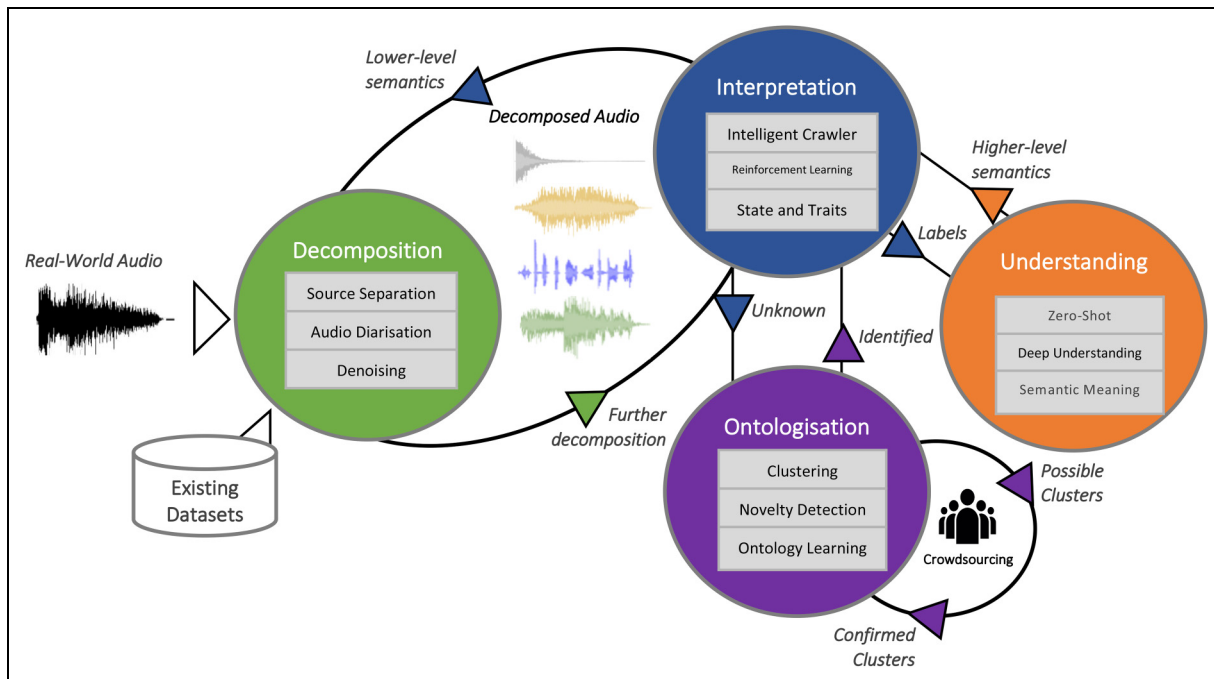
Lower-level semantics

Decomposed Audio

Interpretation

Intelligent Crawler

Reinforcement Learning

State and Traits

Higher-level semantics

Labels

Understanding

Zero-Shot

Deep Understanding

Semantic Meaning

Real-World Audio

Decomposition

Source Separation

Audio Diarisation

Denoising

Unknown

Identified

Existing Datasets

Further decomposition

Ontologisation

Clustering

Novelty Detection

Ontology Learning

Possible Clusters

Crowdsourcing

Confirmed Clusters